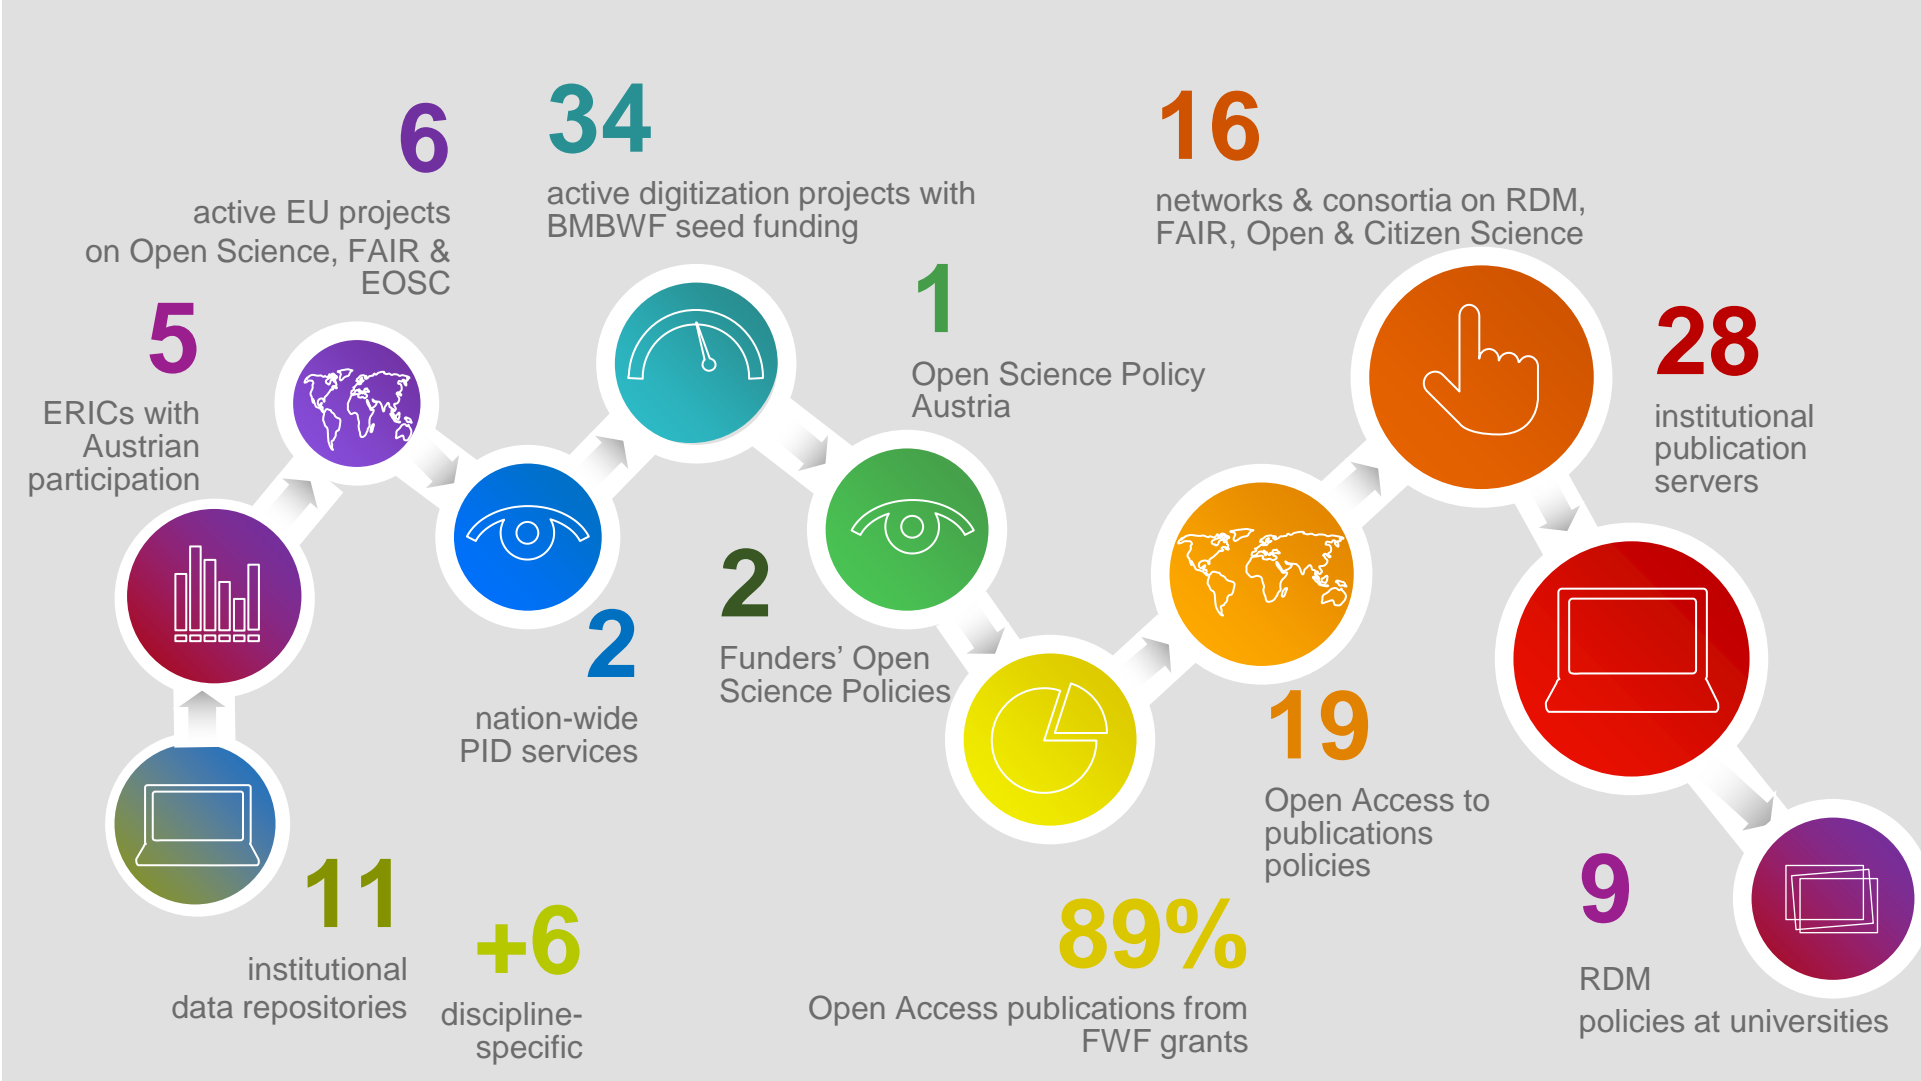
6
active EU projects on Open Science, FAIR & EOSC

34
active digitization projects with BMBWF seed funding

16
networks & consortia on RDM, FAIR, Open & Citizen Science

5
ERICs with Austrian participation

1
Open Science Policy Austria

28
institutional publication servers

2
Funders' Open Science Policies

2
nation-wide PID services

19
Open Access to publications policies

11
institutional data repositories

+6
discipline-specific

89%
Open Access publications from FWF grants

9
RDM policies at universities